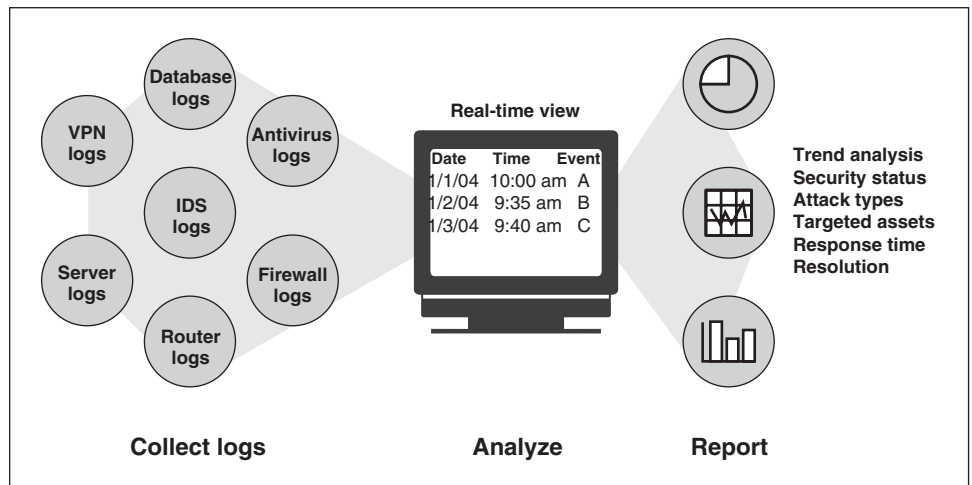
Database logs

VPN logs

Antivirus logs

IDS logs

Server logs

Firewall logs

Router logs

Real-time view

| Date | Time | Event |
|---|---|---|
| 1/1/04 | 10:00 am | A |
| 1/2/04 | 9:35 am | B |
| 1/3/04 | 9:40 am | C |

Trend analysis
Security status
Attack types
Targeted assets
Response time
Resolution

Collect logs

Analyze

Report